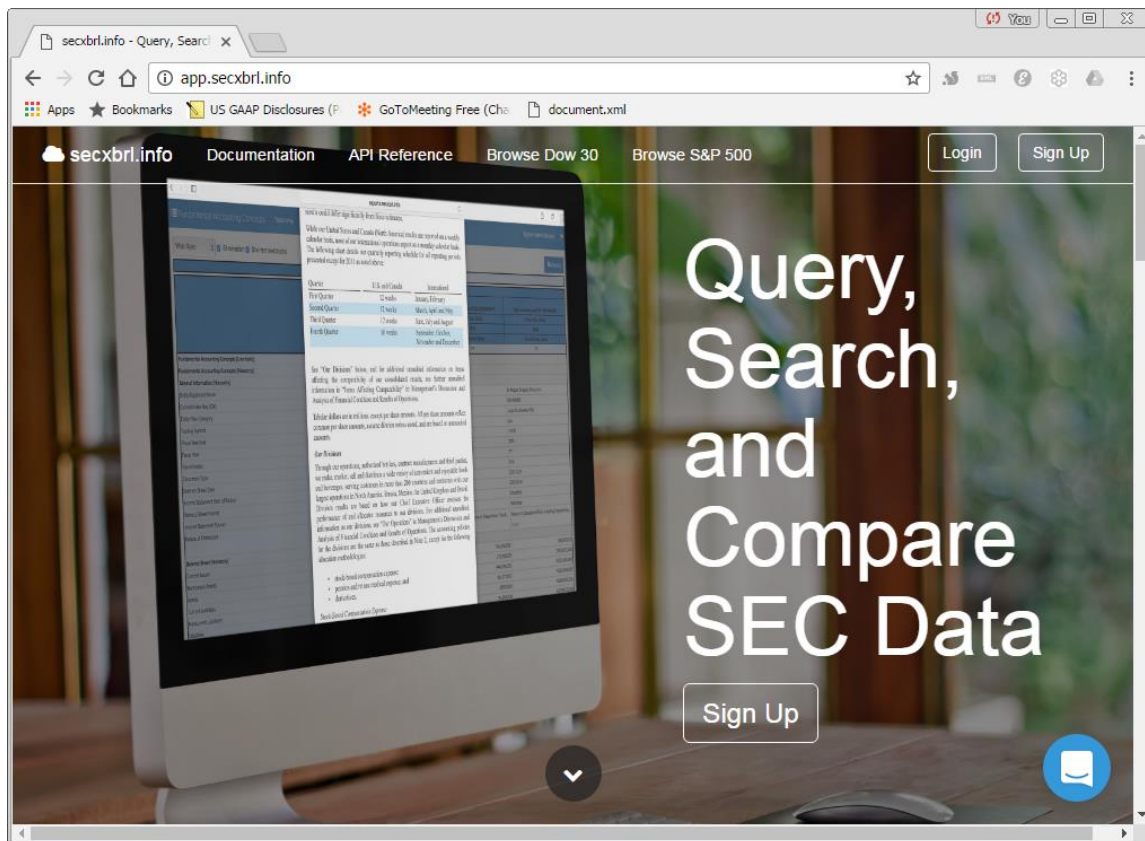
secxbrl.info - Query, Searc ×

You

app.secxbrl.info

Apps Bookmarks US GAAP Disclosures (F GoToMeeting Free (Cha document.xml

secxbrl.info Documentation API Reference Browse Dow 30 Browse S&P 500 Login Sign Up

Query, Search, and Compare SEC Data

Sign Up